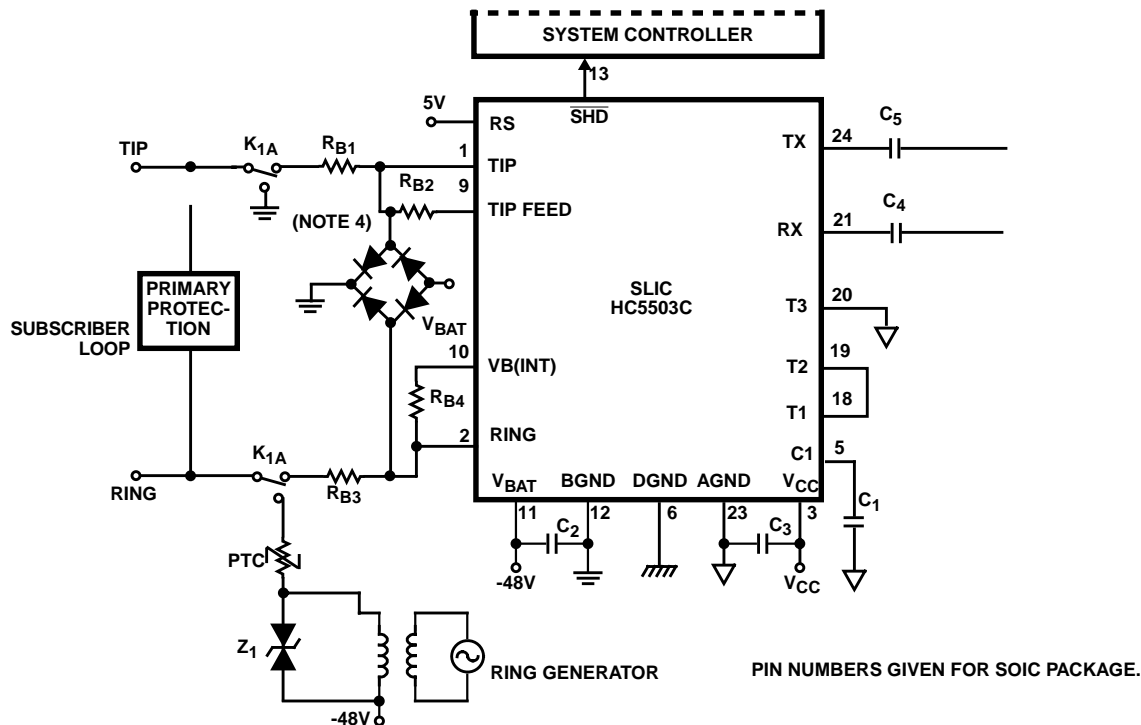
SYSTEM CONTROLLER

13

$\overline{SHD}$

5V

RS

TIP

$K_{1A}$

$R_{B1}$

1

TIP

$R_{B2}$

9

TIP FEED

(NOTE 4)

PRIMARY PROTECTION

SUBSCRIBER LOOP

$V_{BAT}$

10

VB(INT)

$R_{B4}$

2

RING

RING

$K_{1A}$

$R_{B3}$

SLIC
HC5503C

TX

24

$C_5$

RX

21

$C_4$

T3

20

T2

19

T1

18

C1

5

$C_1$

$V_{BAT}$

BGND

DGND

AGND

$V_{CC}$

11

12

6

23

3

$C_2$

$C_3$

-48V

$V_{CC}$

PTC

$Z_1$

RING GENERATOR

-48V

PIN NUMBERS GIVEN FOR SOIC PACKAGE.